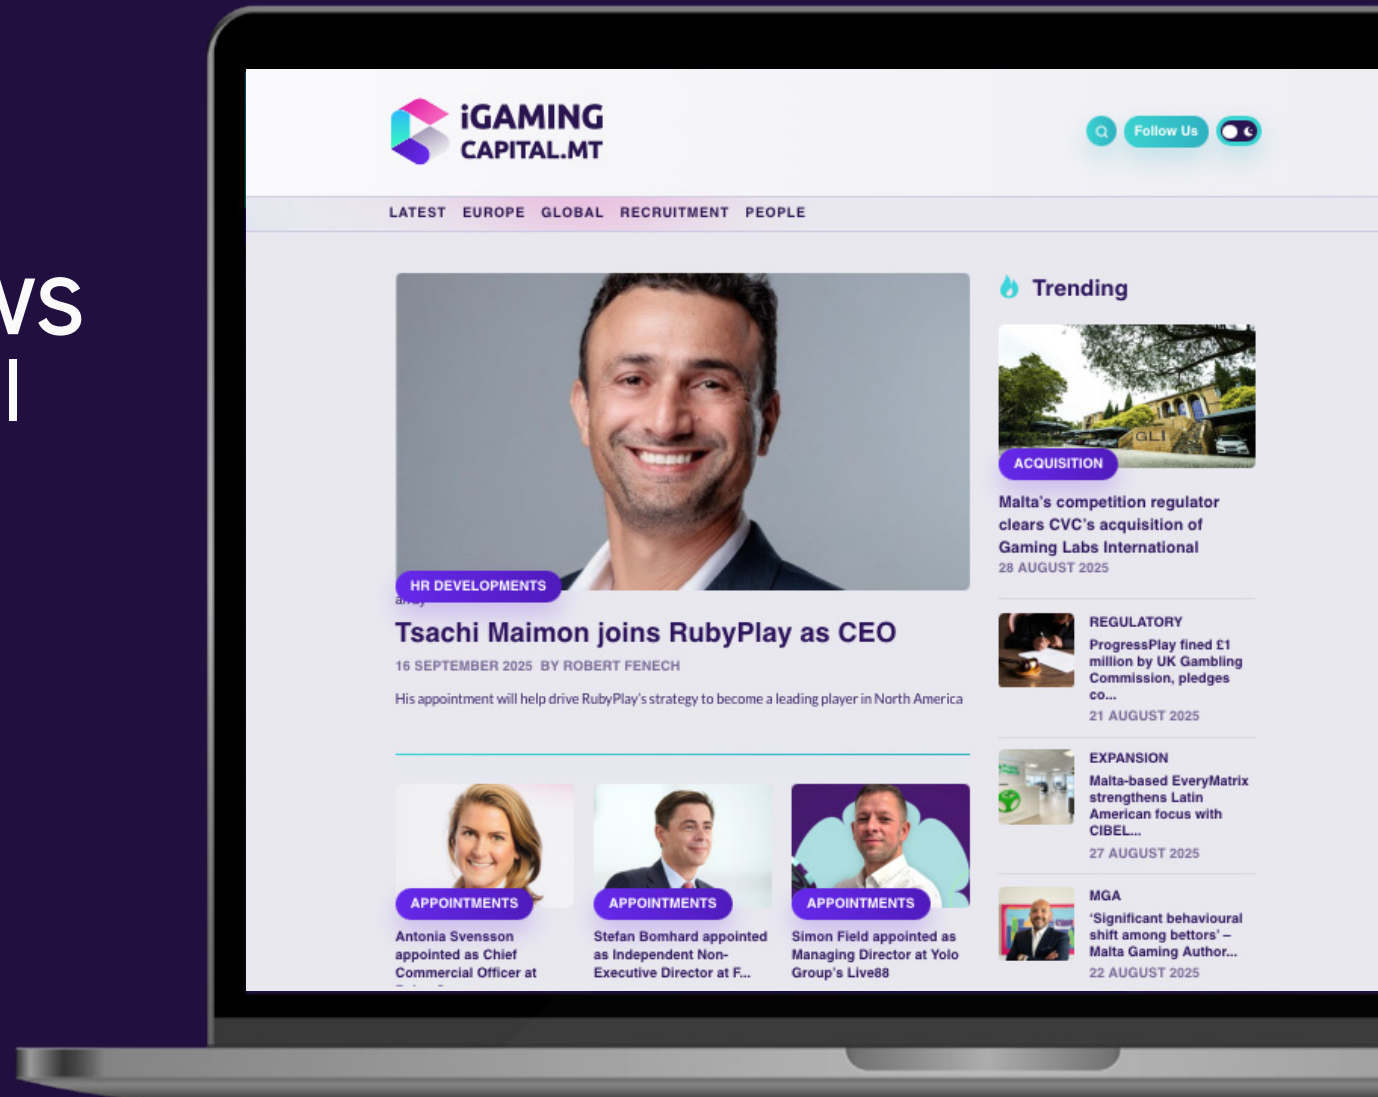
VS
l

iGAMING CAPITAL.MT

Follow Us

LATEST EUROPE GLOBAL RECRUITMENT PEOPLE

HR DEVELOPMENTS

Tsachi Maimon joins RubyPlay as CEO

16 SEPTEMBER 2025 BY ROBERT FENECH

His appointment will help drive RubyPlay's strategy to become a leading player in North America

APPOINTMENTS

Antonia Svensson appointed as Chief Commercial Officer at

APPOINTMENTS

Stefan Bomhard appointed as Independent Non-Executive Director at F...

APPOINTMENTS

Simon Field appointed as Managing Director at Yolo Group's Live88

Trending

GLI

ACQUISITION

Malta's competition regulator clears CVC's acquisition of Gaming Labs International

28 AUGUST 2025

REGULATORY

ProgressPlay fined £1 million by UK Gambling Commission, pledges co...

21 AUGUST 2025

EXPANSION

Malta-based EveryMatrix strengthens Latin American focus with CIBEL...

27 AUGUST 2025

MGA

'Significant behavioural shift among bettors' – Malta Gaming Author...

22 AUGUST 2025